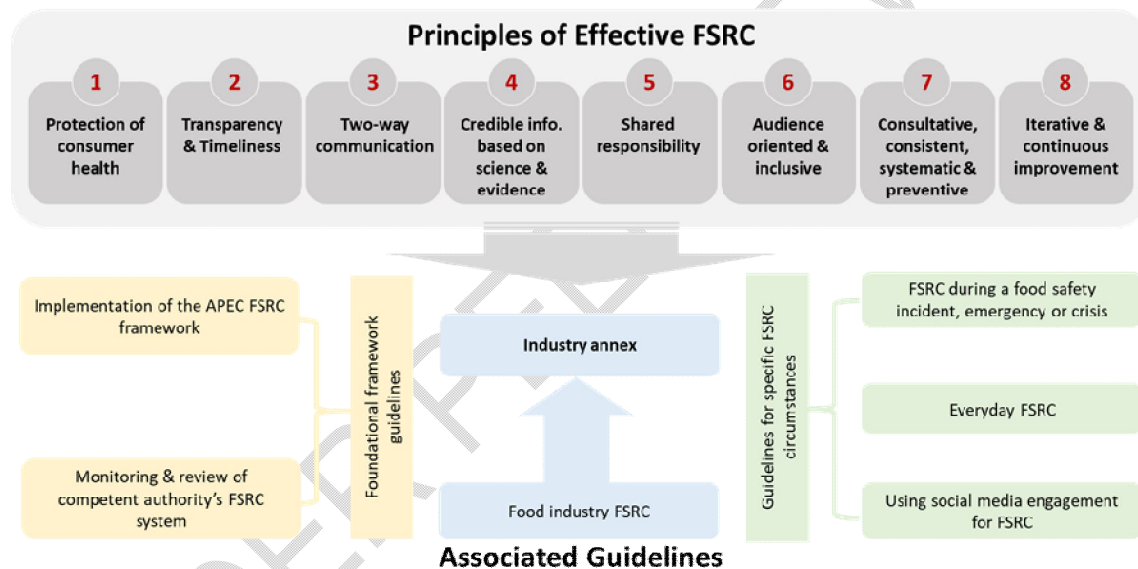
Principles of Effective FSRC

1
Protection of consumer health

2
Transparency & Timeliness

3
Two-way communication

4
Credible info. based on science & evidence

5
Shared responsibility

6
Audience oriented & inclusive

7
Consultative, consistent, systematic & preventive

8
Iterative & continuous improvement

Implementation of the APEC FSRC framework

Monitoring & review of competent authority's FSRC system

Foundational framework guidelines

Industry annex

Food industry FSRC

Guidelines for specific FSRC circumstances

FSRC during a food safety incident, emergency or crisis

Everyday FSRC

Using social media engagement for FSRC

Associated Guidelines